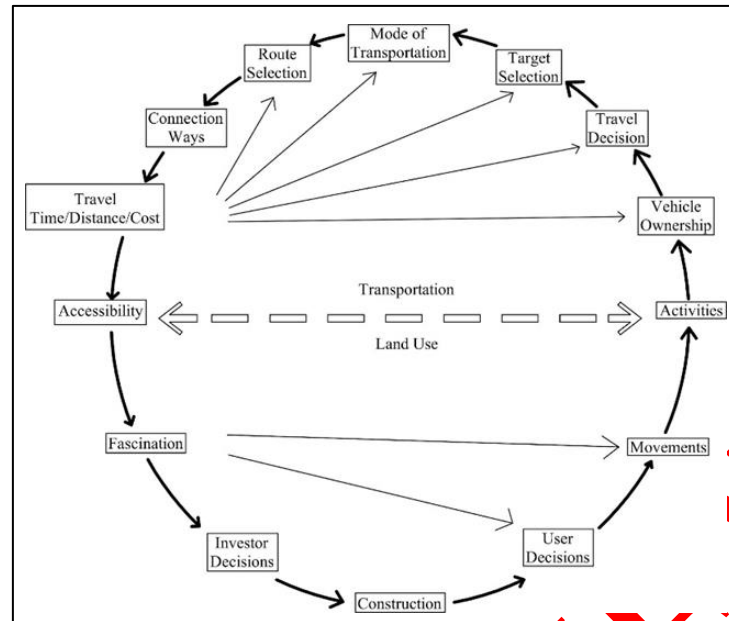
Mode of Transportation

Route Selection

Target Selection

Connection Ways

Travel Decision

Travel Time/Distance/Cost

Vehicle Ownership

Transportation

Accessibility

Activities

Land Use

Fascination

Movements

User Decisions

Investor Decisions

Construction